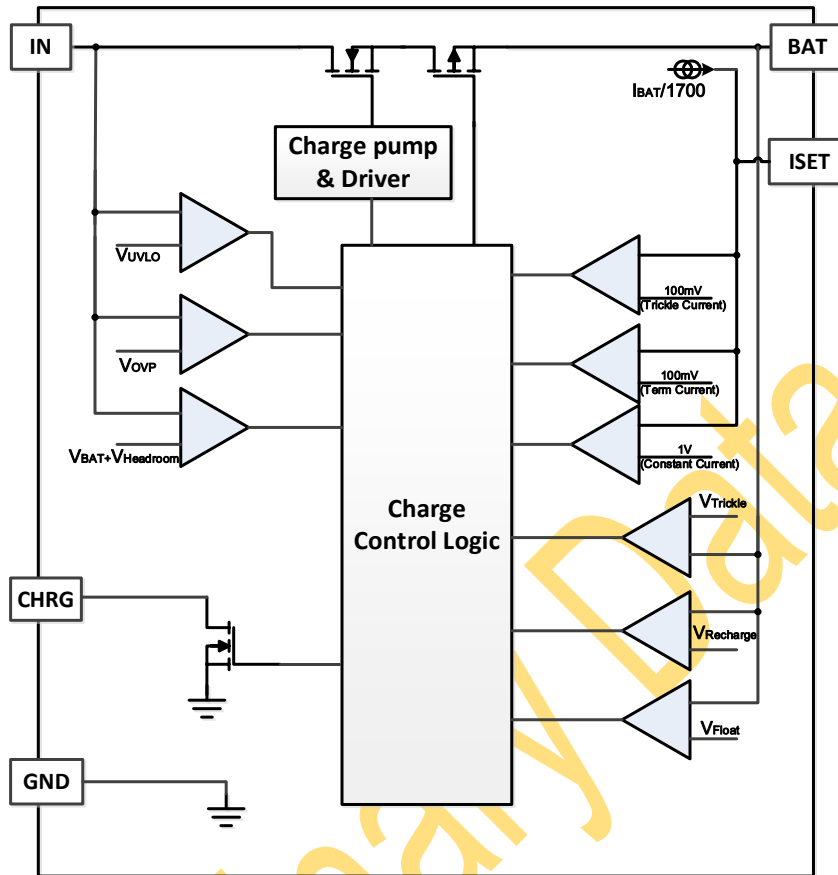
IN

BAT

$I_{BAT}/1700$

ISET

Charge pump & Driver

$V_{UVLO}$

$V_{OVP}$

$V_{BAT}+V_{Headroom}$

100mV (Trickle Current)

100mV (Term Current)

1V (Constant Current)

$V_{Trickle}$

Charge Control Logic

CHRG

$V_{Recharge}$

$V_{Float}$

GND

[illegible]ary Data